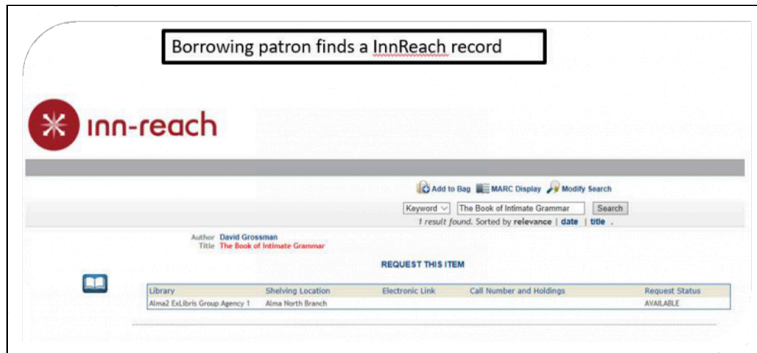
Borrowing patron finds a InnReach record

inn-reach

Add to Bag MARC Display Modify Search

Keyword The Book of Intimate Grammar Search

1 result found. Sorted by relevance | date | title .

Author David Grossman
Title The Book of Intimate Grammar

REQUEST THIS ITEM

| Library | Shelving Location | Electronic Link | Call Number and Holdings | Request Status |
|---|---|---|---|---|
| Alma2 ExLibris Group Agency 1 | Alma North Branch | | | AVAILABLE |